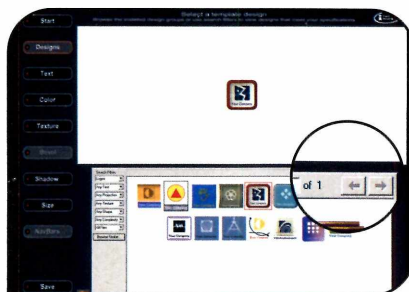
Start

Select a template design

Browse the available design groups or use search filters to view designs that meet your specifications

Designs

Text

Color

Texture

Bevel

Shadow

Size

Save

Your Company

Search Filters

Shapes

Any Text

Any Shadow

Any Texture

Any Bevel

Any Complexity

Reset Search

of 1

Your Company

Your Company